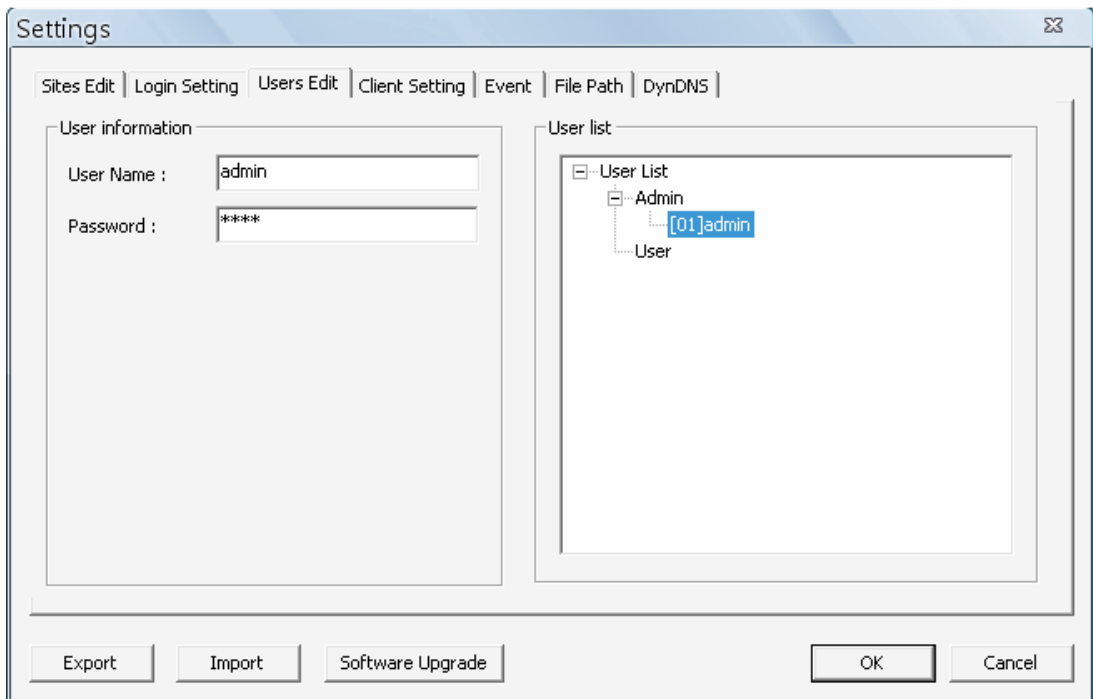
Settings

Sites Edit | Login Setting | Users Edit | Client Setting | Event | File Path | DynDNS

User information

User Name : admin

Password : ****

User list

User List
Admin
[01]admin
User

Export | Import | Software Upgrade | OK | Cancel